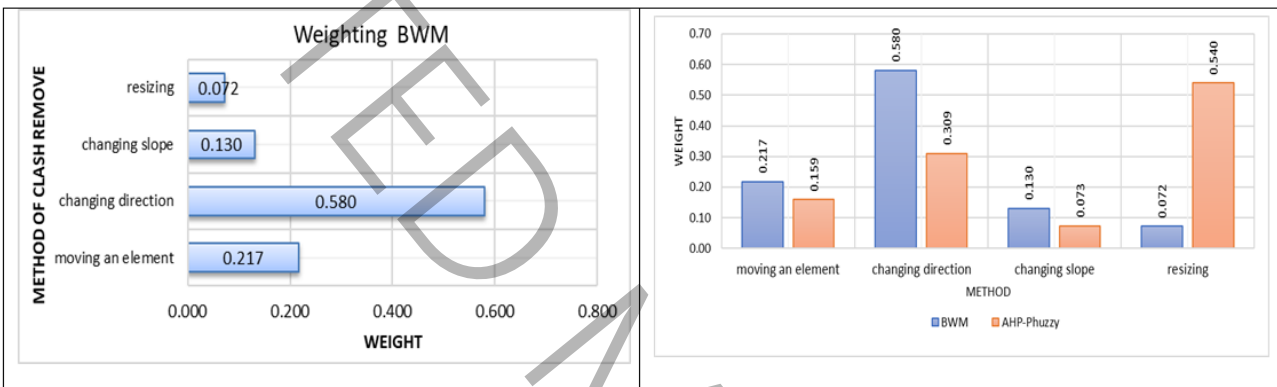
Weighting BWM

METHOD OF CLASH REMOVE

resizing 0.072
changing slope 0.130
changing direction 0.580
moving an element 0.217

0.000 0.200 0.400 0.600 0.800

WEIGHT

0.70
0.60
0.50
0.40
0.30
0.20
0.10
0.00

WEIGHT

0.217 0.159 0.580 0.309 0.130 0.073 0.072 0.540

moving an element changing direction changing slope resizing

METHOD

BWM AHP-Phuzzy